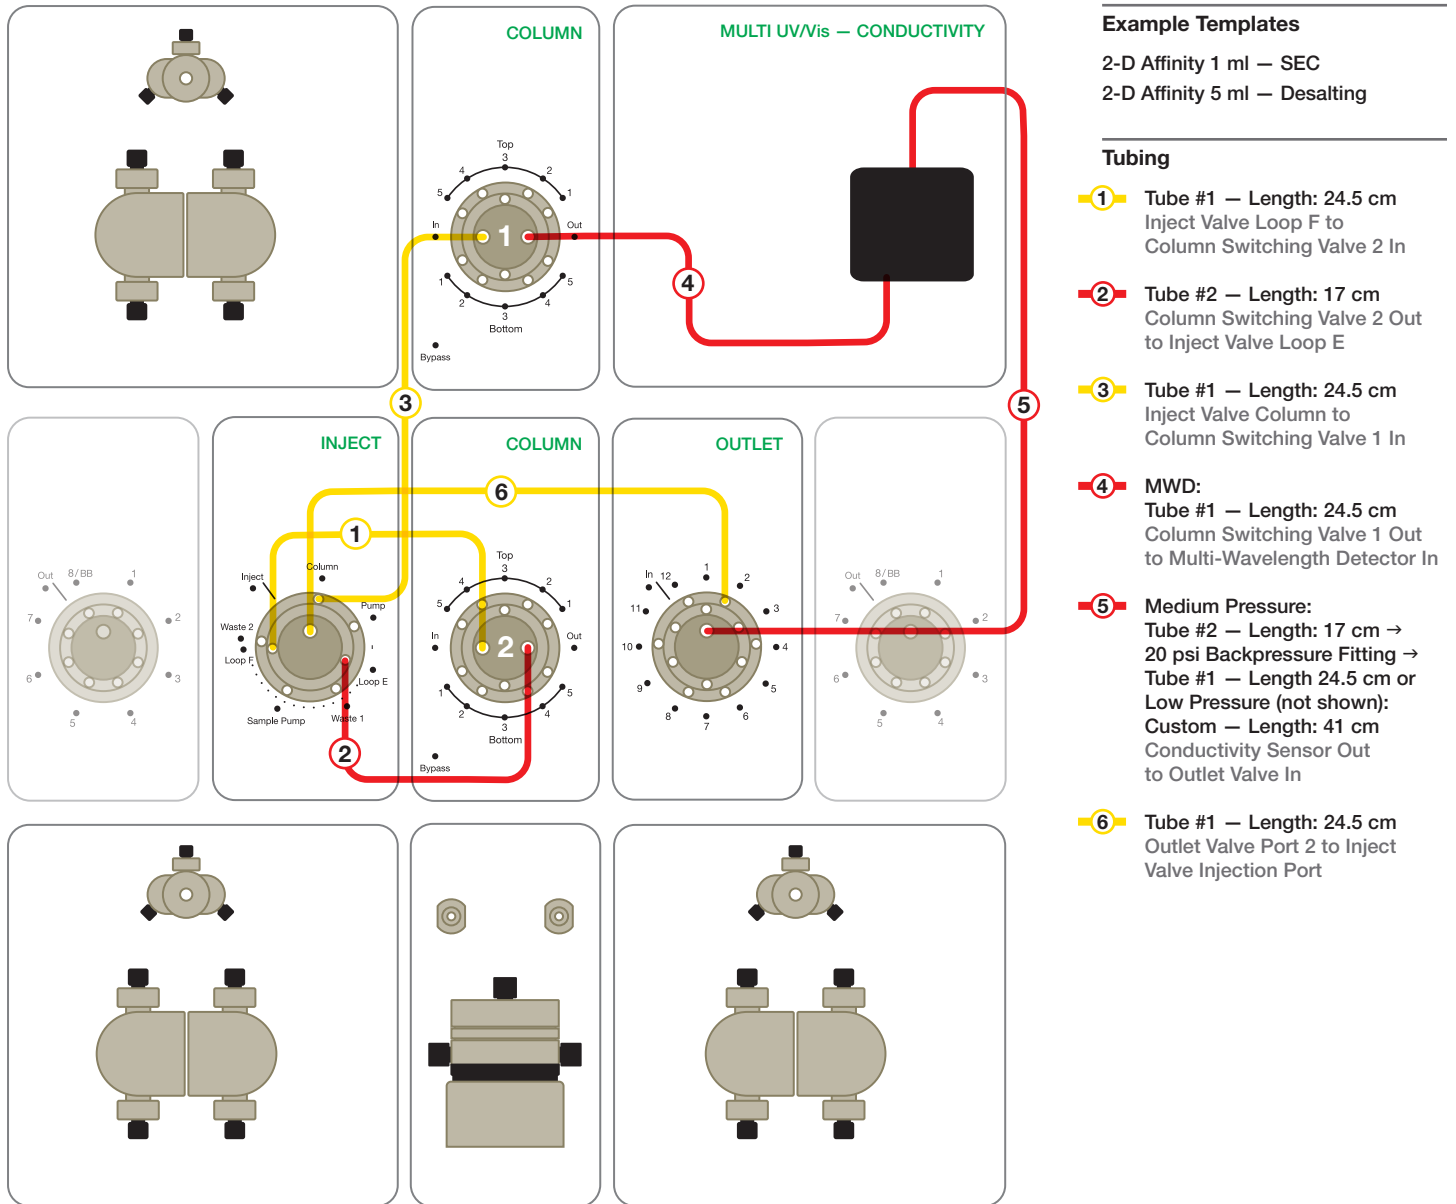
COLUMN

MULTI UV/Vis — CONDUCTIVITY

Top
3
4
2
5
1
In
1
Out
1
5
2
4
3
Bottom

Bypass

3

4

5

INJECT

COLUMN

OUTLET

6

1

Out 8/BB 1
7 2
6 3
5 4

Inject
Column
Pump
Waste 2
Loop F
Loop E
Sample Pump
Waste 1

Top
3
4
2
5
1
In
2
Out
1
5
2
4
3
Bottom

Bypass

2

In 12 1 2
11 3
10 4
9 5
8 6
7

Out 8/BB 1
7 2
6 3
5 4

Example Templates

2-D Affinity 1 ml — SEC

2-D Affinity 5 ml — Desalting

Tubing

1 Tube #1 — Length: 24.5 cm
Inject Valve Loop F to
Column Switching Valve 2 In

2 Tube #2 — Length: 17 cm
Column Switching Valve 2 Out
to Inject Valve Loop E

3 Tube #1 — Length: 24.5 cm
Inject Valve Column to
Column Switching Valve 1 In

4 MWD:
Tube #1 — Length: 24.5 cm
Column Switching Valve 1 Out
to Multi-Wavelength Detector In

5 Medium Pressure:
Tube #2 — Length: 17 cm →
20 psi Backpressure Fitting →
Tube #1 — Length 24.5 cm or
Low Pressure (not shown):
Custom — Length: 41 cm
Conductivity Sensor Out
to Outlet Valve In

6 Tube #1 — Length: 24.5 cm
Outlet Valve Port 2 to Inject
Valve Injection Port